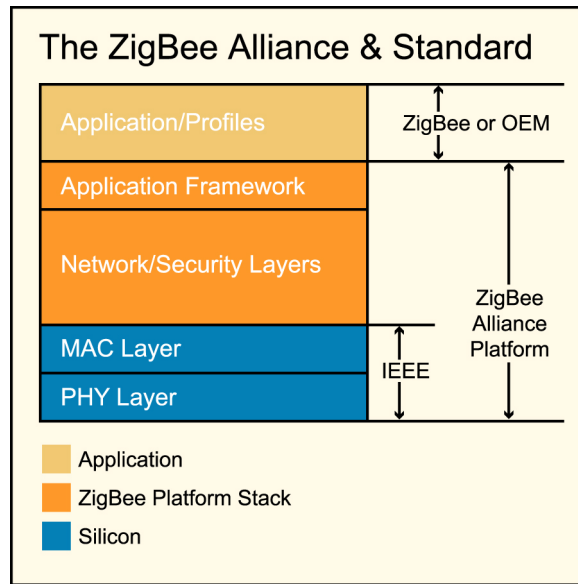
The ZigBee Alliance & Standard

Application/Profiles
Application Framework
Network/Security Layers
MAC Layer
PHY Layer

ZigBee or OEM
ZigBee Alliance Platform
IEEE

Application
ZigBee Platform Stack
Silicon